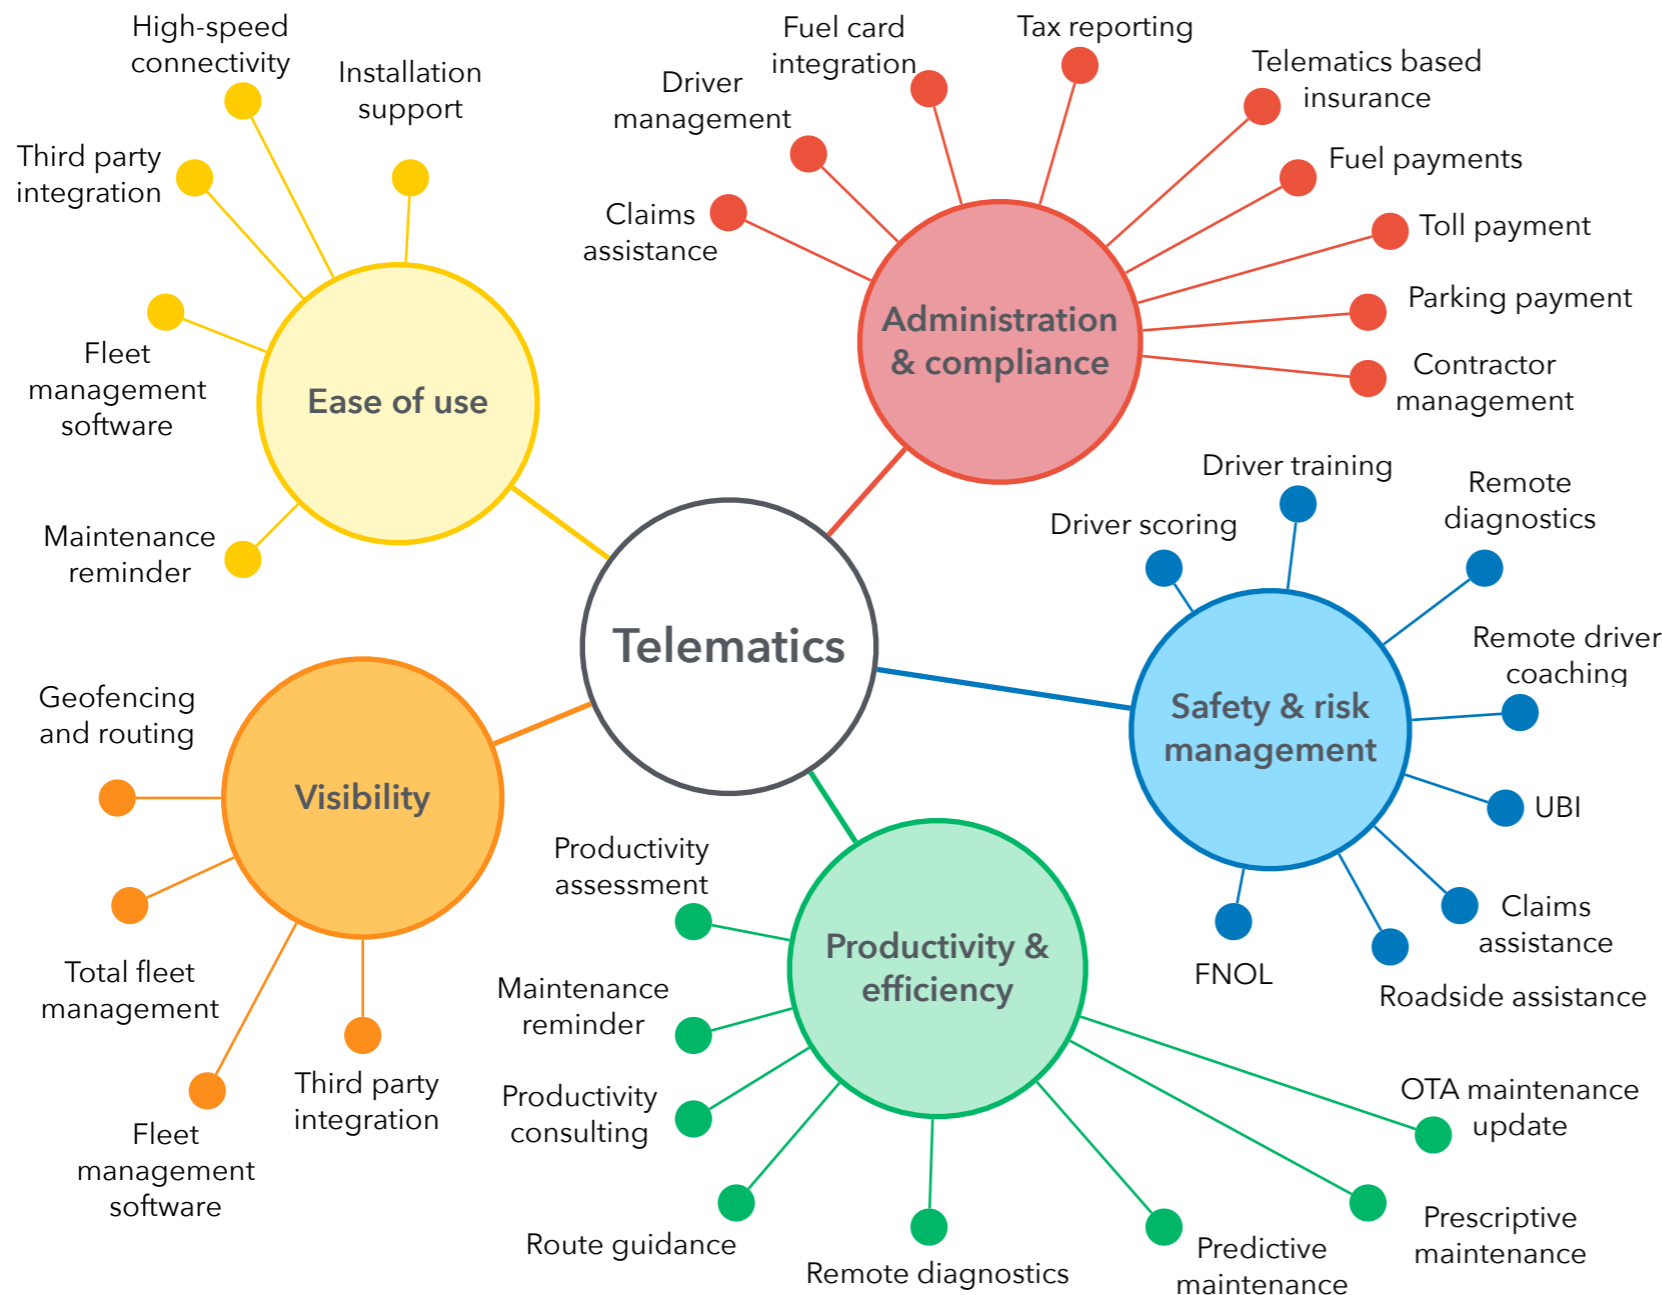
High-speed connectivity

Installation support

Third party integration

Fleet management software

Ease of use

Maintenance reminder

Driver management

Fuel card integration

Tax reporting

Telematics based insurance

Fuel payments

Toll payment

Claims assistance

Administration & compliance

Parking payment

Contractor management

Driver training

Remote diagnostics

Driver scoring

Remote driver coaching

Telematics

Safety & risk management

UBI

Geofencing and routing

Visibility

Total fleet management

Third party integration

Fleet management software

Productivity assessment

Maintenance reminder

Productivity consulting

Productivity & efficiency

Route guidance

Remote diagnostics

Predictive maintenance

Prescriptive maintenance

OTA maintenance update

FNOL

Claims assistance

Roadside assistance